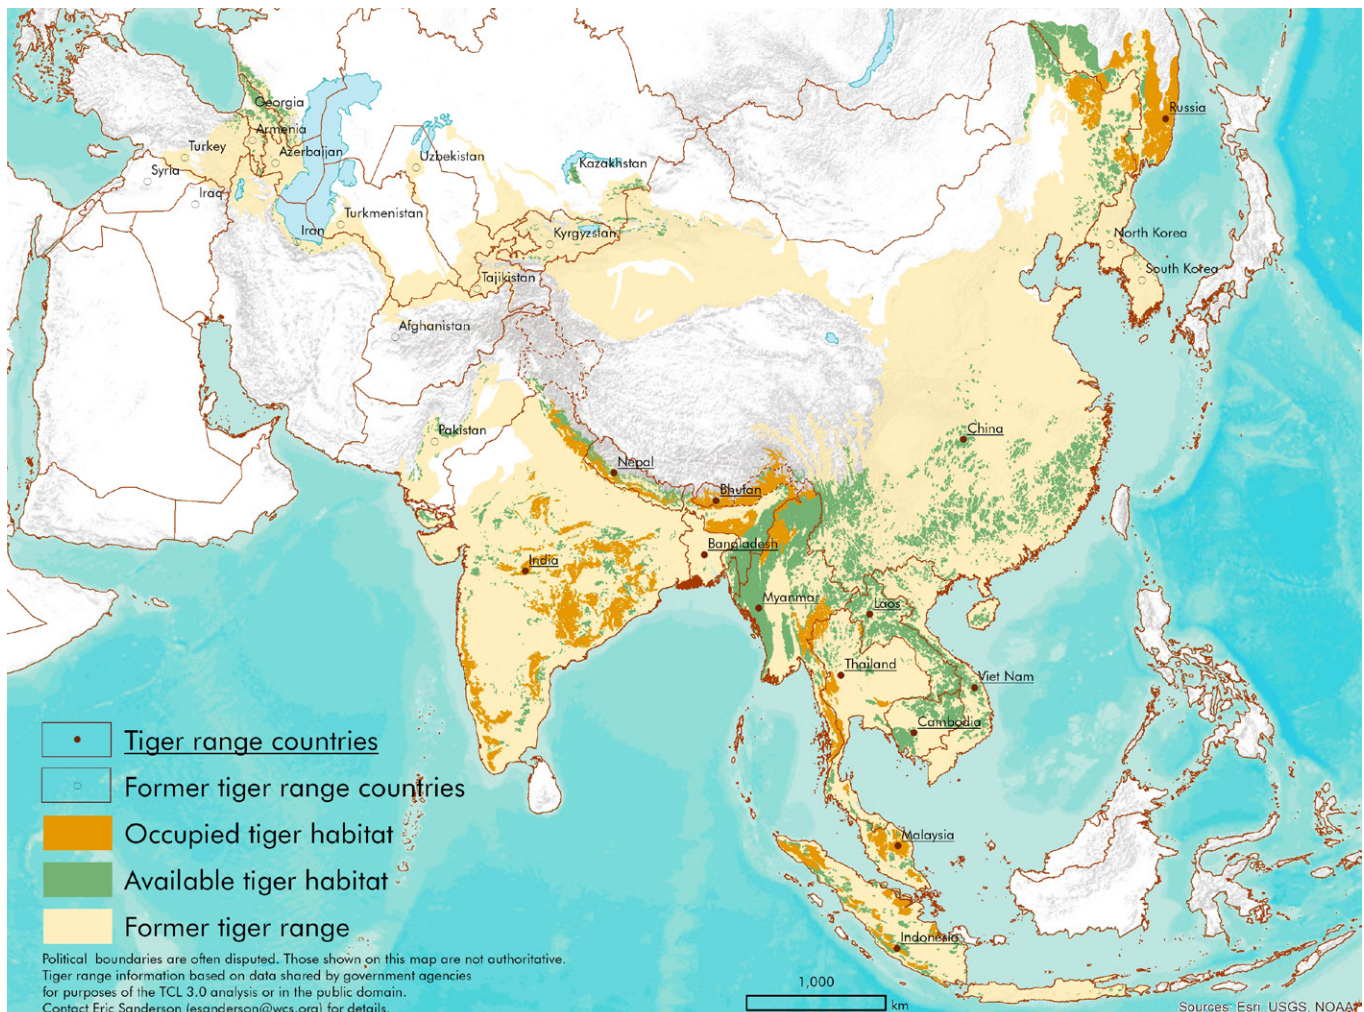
Georgia
Armenia
Turkey
Azerbaijan
Syria
Iraq
Uzbekistan
Kazakhstan
Turkmenistan
Iran
Kyrgyzstan
Tajikistan
Afghanistan
Pakistan
Russia
North Korea
South Korea
China
Nepal
Bhutan
Bangladesh
India
Myanmar
Laos
Thailand
Viet Nam
Cambodia
Malaysia
Indonesia

Tiger range countries
Former tiger range countries
Occupied tiger habitat
Available tiger habitat
Former tiger range

Political boundaries are often disputed. Those shown on this map are not authoritative. Tiger range information based on data shared by government agencies for purposes of the TCL 3.0 analysis or in the public domain. Contact Eric Sanderson (esanderson@wcs.org) for details.

1,000
km

Sources: Esri, USGS, NOAA